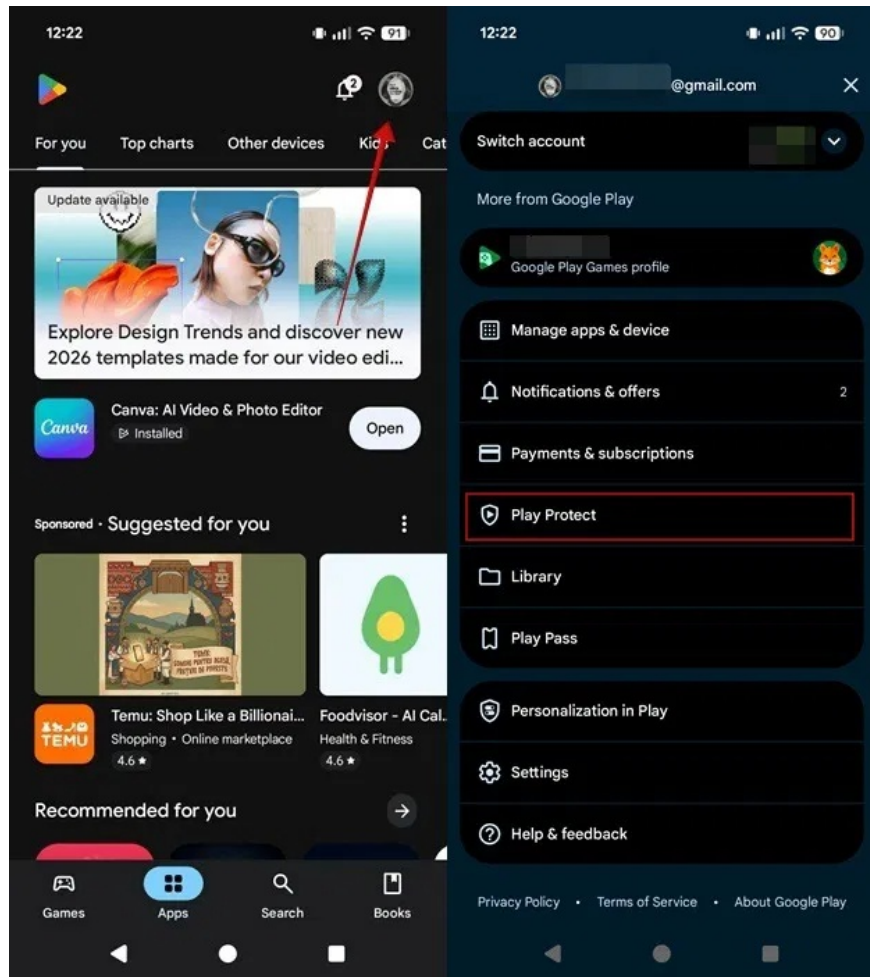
12:22

91

2

For you Top charts Other devices Ki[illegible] Cat

Update available

Explore Design Trends and discover new 2026 templates made for our video edi...

Canva

Canva: AI Video & Photo Editor
Installed

Open

Sponsored · Suggested for you

Temu: Shop Like a Billionai...
Shopping • Online marketplace
4.6 ★

Foodvisor - AI Cal...
Health & Fitness
4.6 ★

Recommended for you

Games Apps Search Books

12:22

90

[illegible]@gmail.com

Switch account

More from Google Play

Google Play Games profile

Manage apps & device

Notifications & offers 2

Payments & subscriptions

Play Protect

Library

Play Pass

Personalization in Play

Settings

Help & feedback

Privacy Policy • Terms of Service • About Google Play